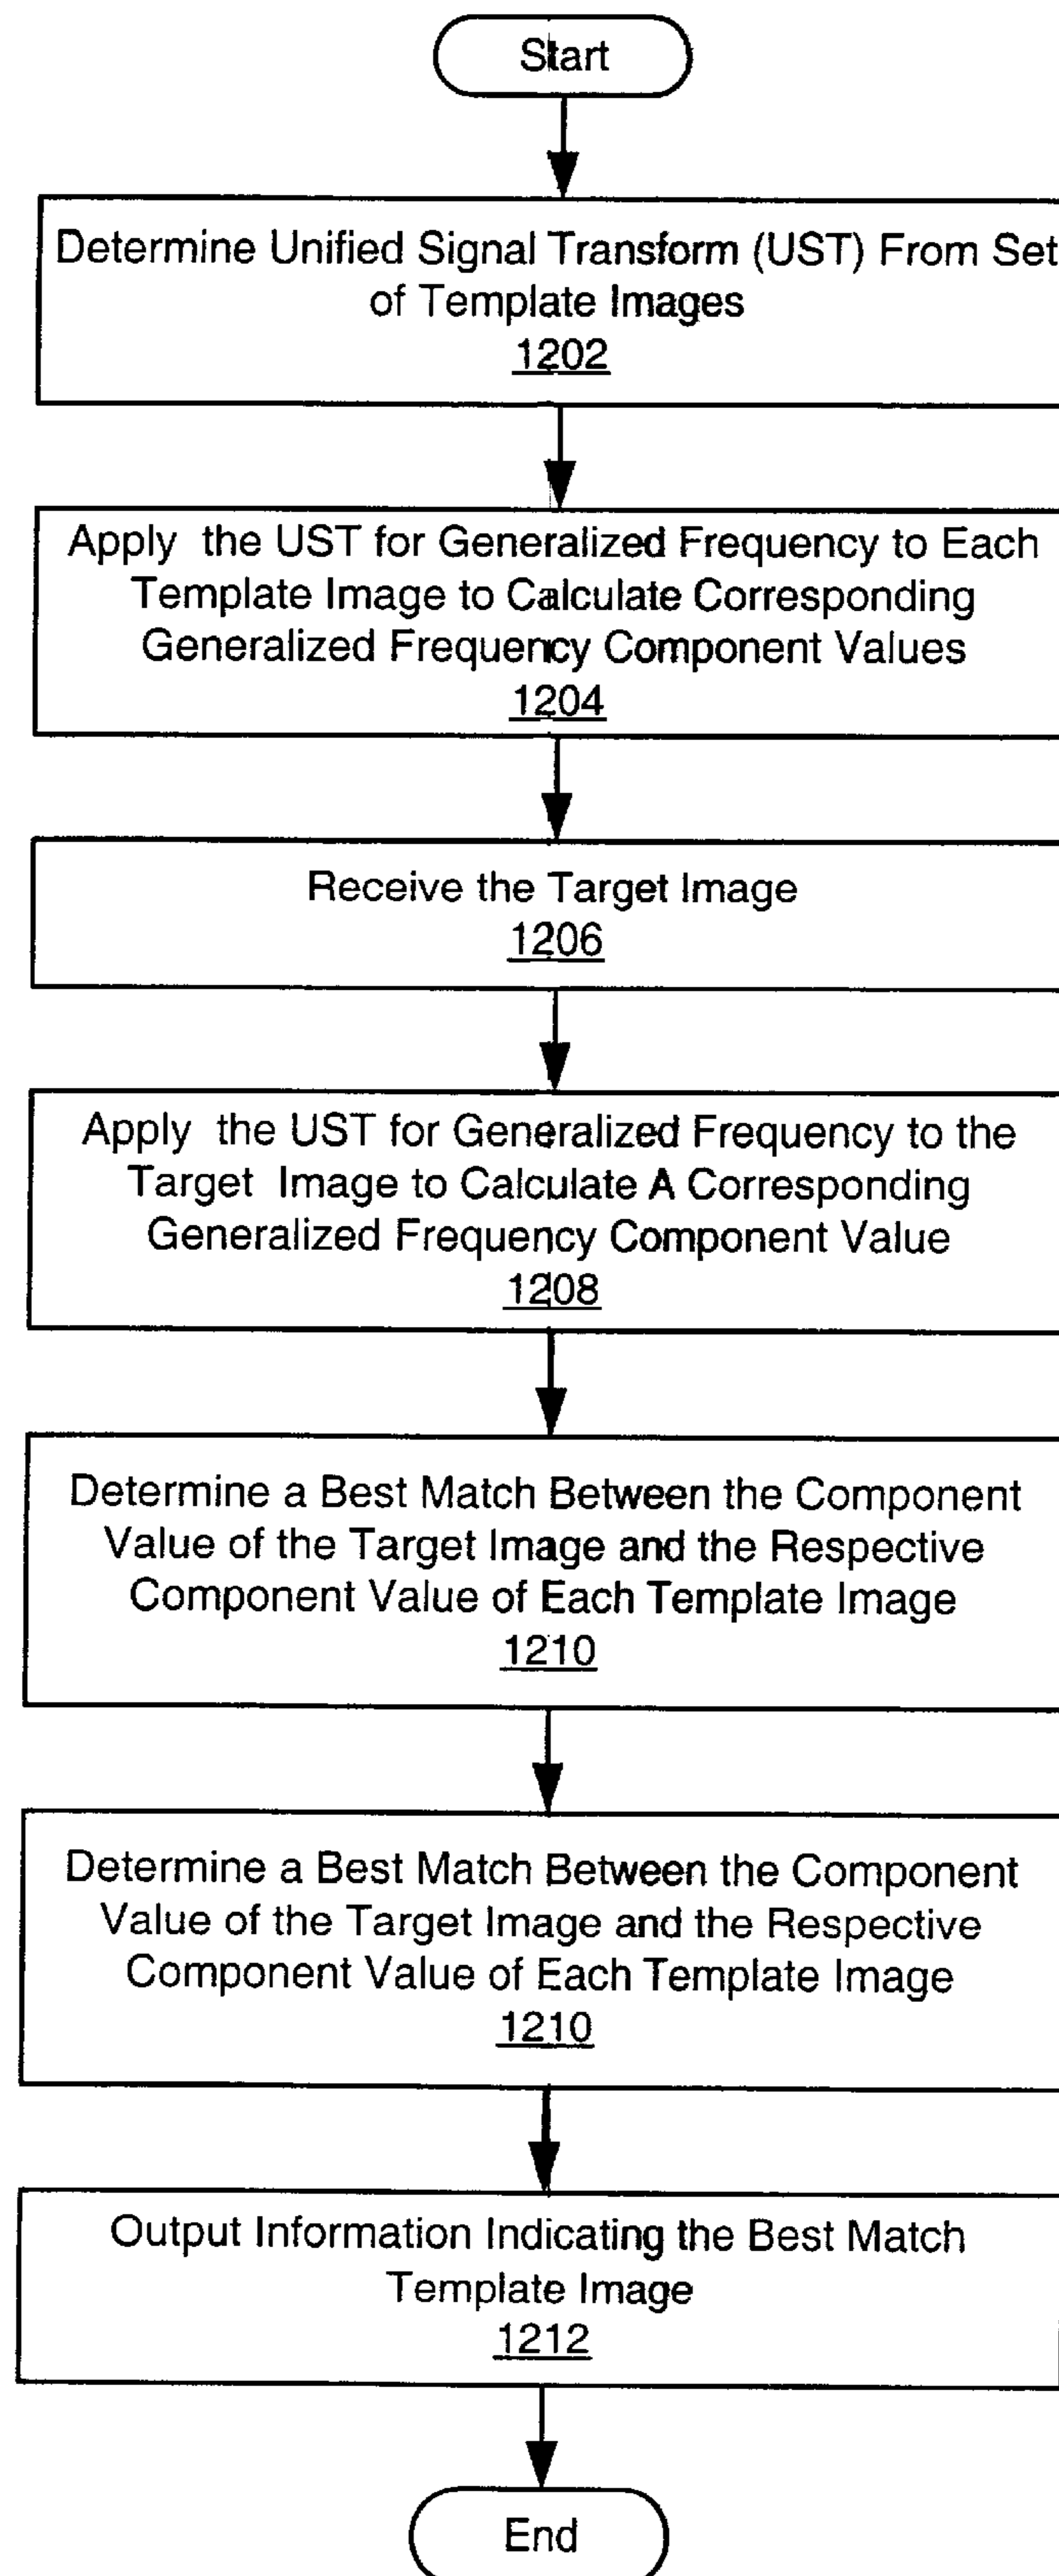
Start

Determine Unified Signal Transform (UST) From Set of Template Images
1202

Apply the UST for Generalized Frequency to Each Template Image to Calculate Corresponding Generalized Frequency Component Values
1204

Receive the Target Image
1206

Apply the UST for Generalized Frequency to the Target Image to Calculate A Corresponding Generalized Frequency Component Value
1208

Determine a Best Match Between the Component Value of the Target Image and the Respective Component Value of Each Template Image
1210

Determine a Best Match Between the Component Value of the Target Image and the Respective Component Value of Each Template Image
1210

Output Information Indicating the Best Match Template Image
1212

End